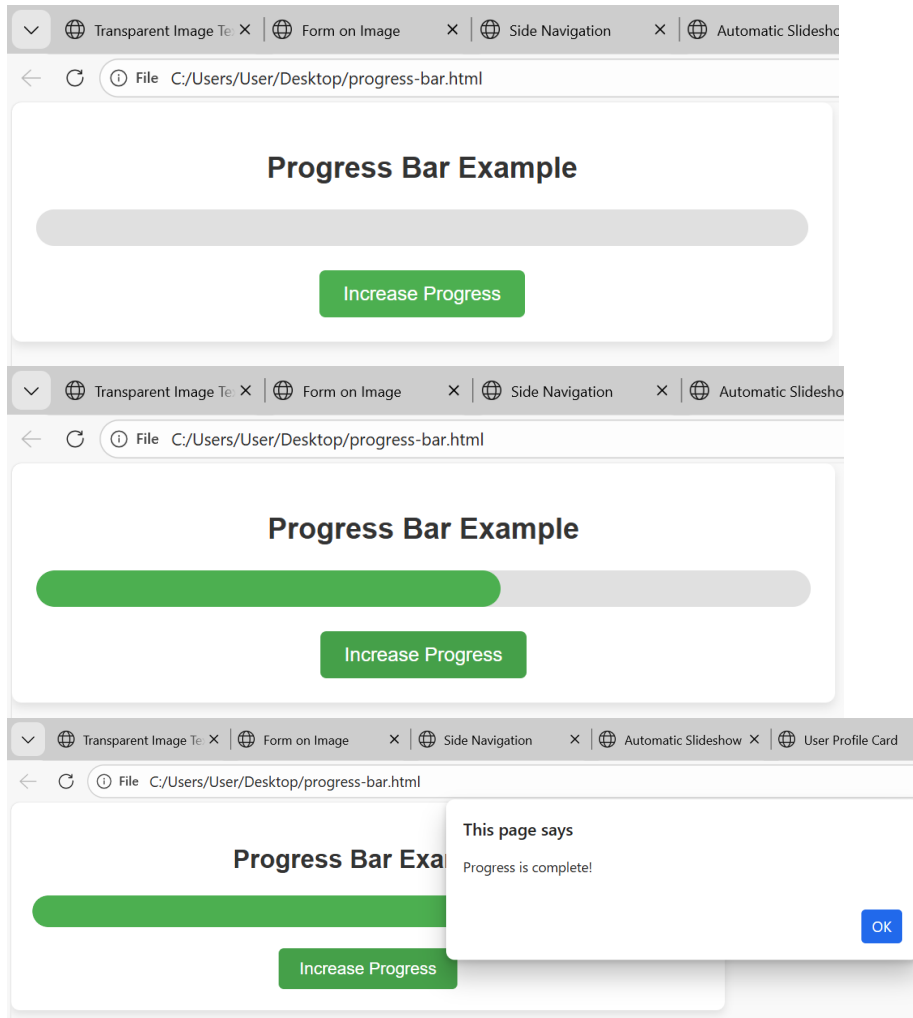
Transparent Image Te | Form on Image | Side Navigation | Automatic Slidesho

File C:/Users/User/Desktop/progress-bar.html

Progress Bar Example

Increase Progress

Transparent Image Te | Form on Image | Side Navigation | Automatic Slidesho

File C:/Users/User/Desktop/progress-bar.html

Progress Bar Example

Increase Progress

Transparent Image Te | Form on Image | Side Navigation | Automatic Slideshow | User Profile Card

File C:/Users/User/Desktop/progress-bar.html

Progress Bar Exa

Increase Progress

This page says

Progress is complete!

OK